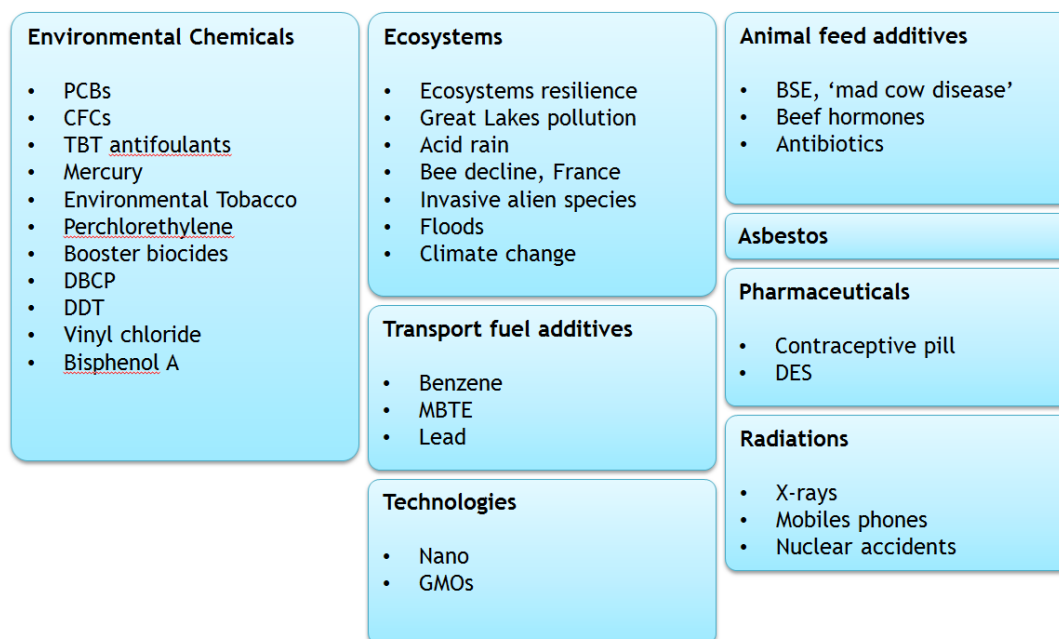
**Environmental Chemicals**

- PCBs
- CFCs
- TBT antifoulants
- Mercury
- Environmental Tobacco
- Perchlorethylene
- Booster biocides
- DBCP
- DDT
- Vinyl chloride
- Bisphenol A

**Ecosystems**

- Ecosystems resilience
- Great Lakes pollution
- Acid rain
- Bee decline, France
- Invasive alien species
- Floods
- Climate change

**Transport fuel additives**

- Benzene
- MBTE
- Lead

**Technologies**

- Nano
- GMOs

**Animal feed additives**

- BSE, 'mad cow disease'
- Beef hormones
- Antibiotics

**Asbestos**

**Pharmaceuticals**

- Contraceptive pill
- DES

**Radiations**

- X-rays
- Mobiles phones
- Nuclear accidents